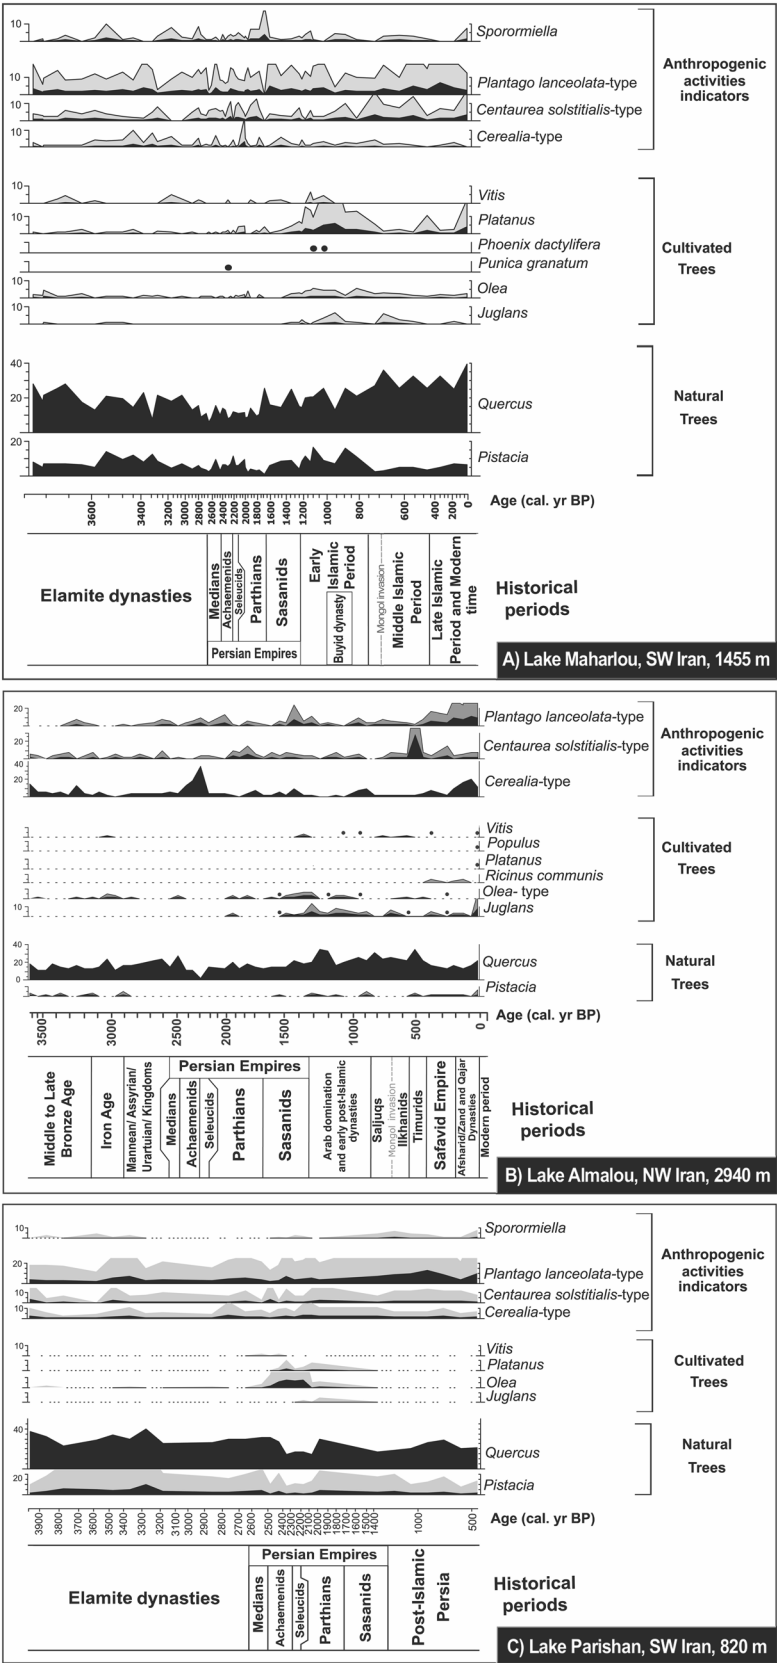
10 Sporormiella
10 Plantago lanceolata-type
10 Centaurea solstitialis-type
Cerealia-type
Anthropogenic activities indicators

10 Vitis
10 Platanus
Phoenix dactylifera
Punica granatum
10 Olea
10 Juglans
Cultivated Trees

40
20 Quercus
20 Pistacia
Natural Trees

3600 3400 3200 3000 2800 2600 2400 2200 2000 1800 1600 1400 1200 1000 800 600 400 200 0
Age (cal. yr BP)

Elamite dynasties | Medians | Achaemenids | Seleucids | Parthians | Sasanids | Persian Empires | Early Islamic Period | Buyid dynasty | Mongol invasion | Middle Islamic Period | Late Islamic Period and Modern time
Historical periods

A) Lake Maharlou, SW Iran, 1455 m

20 Plantago lanceolata-type
20 Centaurea solstitialis-type
40
20 Cerealia-type
Anthropogenic activities indicators

Vitis
Populus
Platanus
Ricinus communis
Olea- type
10 Juglans
Cultivated Trees

40
20 Quercus
0 Pistacia
Natural Trees

3500 3000 2500 2000 1500 1000 500 0
Age (cal. yr BP)

Middle to Late Bronze Age | Iron Age | Mannean/ Assyrian/ Urartuian/ Kingdoms | Persian Empires | Medians | Achaemenids | Seleucids | Parthians | Sasanids | Arab domination and early post-Islamic dynasties | Saljuqs | Mongol invasion | Ilkhanids | Timurids | Safavid Empire | Afsharid/Zand and Qajar Dynasties | Modern period
Historical periods

B) Lake Almalou, NW Iran, 2940 m

10 Sporormiella
20 Plantago lanceolata-type
10 Centaurea solstitialis-type
10 Cerealia-type
Anthropogenic activities indicators

10 Vitis
Platanus
Olea
Juglans
Cultivated Trees

40 Quercus
20 Pistacia
Natural Trees

3900 3800 3700 3600 3500 3400 3300 3200 3100 3000 2900 2800 2700 2600 2500 2400 2300 2200 2100 2000 1900 1800 1700 1600 1500 1400 1000 500
Age (cal. yr BP)

Elamite dynasties | Persian Empires | Medians | Achaemenids | Seleucids | Parthians | Sasanids | Post-Islamic Persia
Historical periods

C) Lake Parishan, SW Iran, 820 m